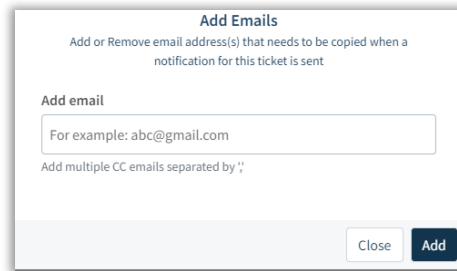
Add Emails

Add or Remove email address(s) that needs to be copied when a notification for this ticket is sent

Add email

For example: abc@gmail.com

Add multiple CC emails separated by ';'

Close

Add